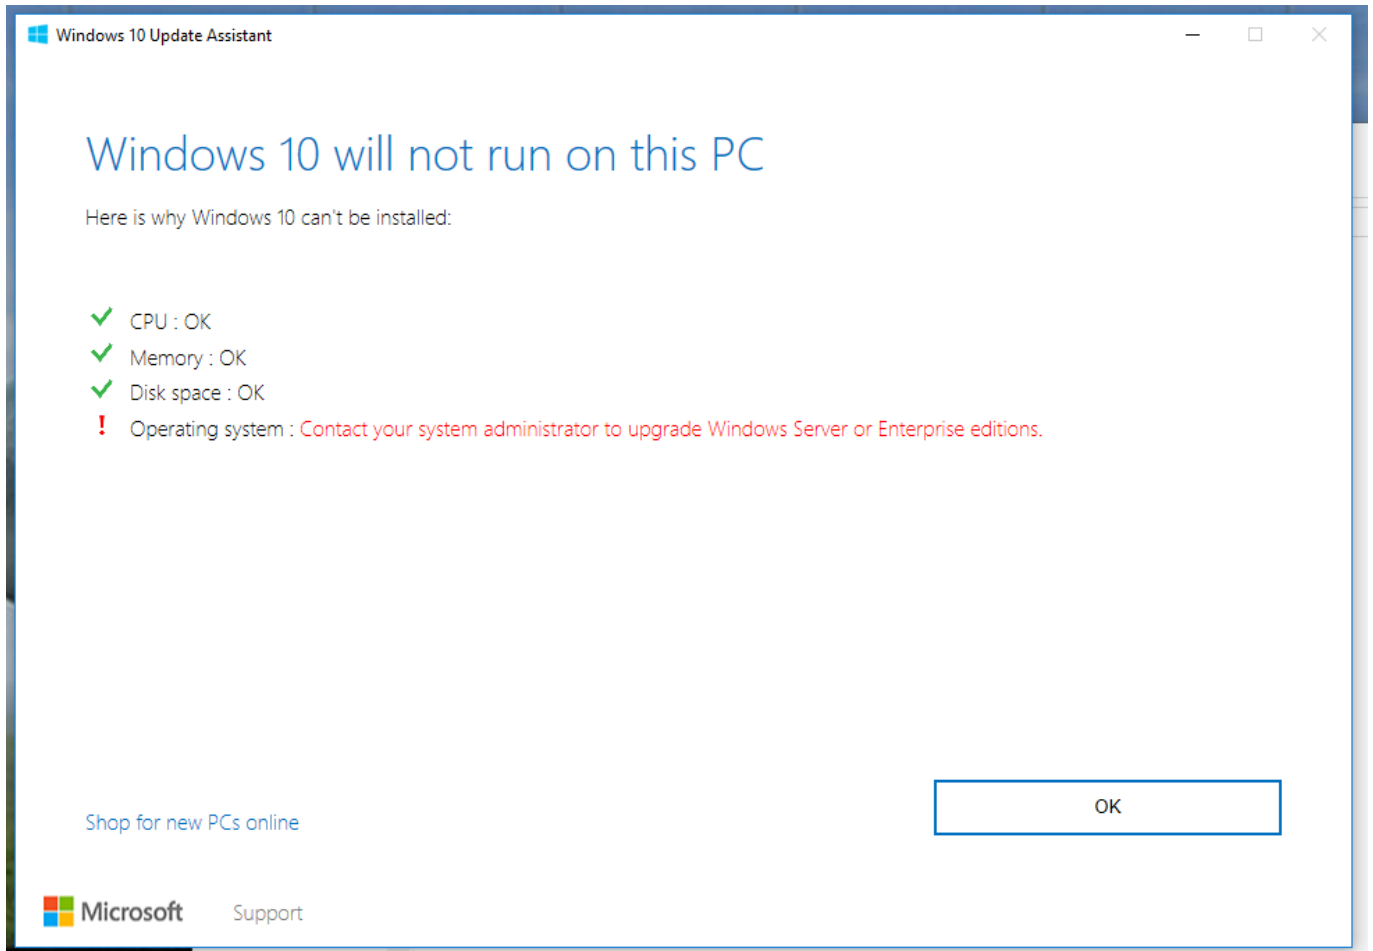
Windows 10 Update Assistant

Windows 10 will not run on this PC

Here is why Windows 10 can't be installed:

CPU : OK
Memory : OK
Disk space : OK
! Operating system : Contact your system administrator to upgrade Windows Server or Enterprise editions.

OK

Shop for new PCs online

Microsoft Support